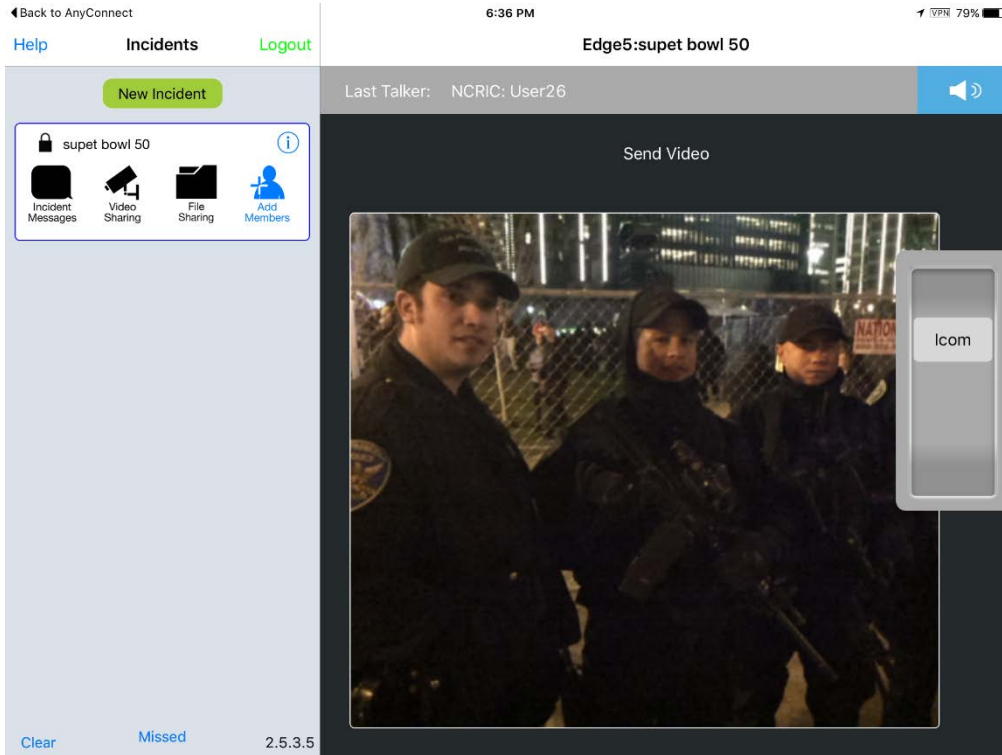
◀Back to AnyConnect

6:36 PM

VPN 79%

Help

Incidents

Logout

Edge5:supet bowl 50

New Incident

Last Talker: NCRIC: User26

supet bowl 50

Incident Messages

Video Sharing

File Sharing

Add Members

Send Video

Icom

NATIO

Clear

Missed

2.5.3.5